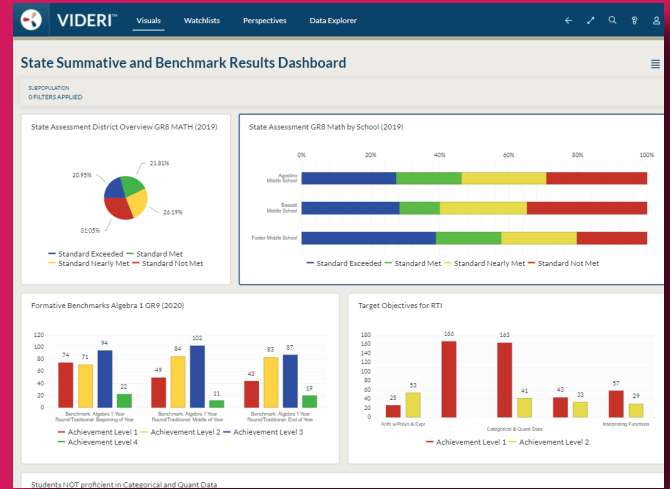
VIDERI™ Visuals Watchlists Perspectives Data Explorer

State Summative and Benchmark Results Dashboard

SUBPOPULATION
0 FILTERS APPLIED

State Assessment District Overview GR8 MATH (2019)

21.81%
20.95%
26.19%
31.05%

Standard Exceeded
Standard Met
Standard Nearly Met
Standard Not Met

State Assessment GR8 Math by School (2019)

0% 20% 40% 60% 80% 100%

Agastino Middle School
Bassett Middle School
Foster Middle School

Standard Exceeded
Standard Met
Standard Nearly Met
Standard Not Met

Formative Benchmarks Algebra 1 GR9 (2020)

120 100 80 60 40 20 0

74 71 94 22
49 84 102 11
43 83 87 19

Benchmark: Algebra 1 Year Round/Traditional: Beginning of Year
Benchmark: Algebra 1 Year Round/Traditional: Middle of Year
Benchmark: Algebra 1 Year Round/Traditional: End of Year

Achievement Level 1
Achievement Level 2
Achievement Level 3
Achievement Level 4

Target Objectives for RTI

180 160 140 120 100 80 60 40 20 0

25 53
166
163 41
43 33
57 29

Arith w/Polys & Expr
Categorical & Quant Data
Interpreting Functions

Achievement Level 1
Achievement Level 2

Students NOT proficient in Categorical and Quant Data